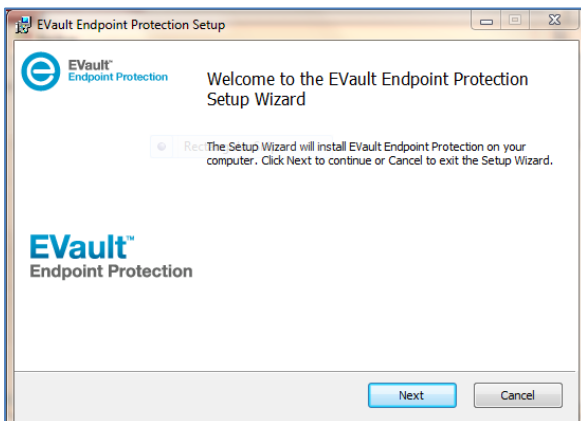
EVault Endpoint Protection Setup

EVault™ Endpoint Protection

Welcome to the EVault Endpoint Protection Setup Wizard

Rec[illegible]

The Setup Wizard will install EVault Endpoint Protection on your computer. Click Next to continue or Cancel to exit the Setup Wizard.

EVault™ Endpoint Protection

Next

Cancel